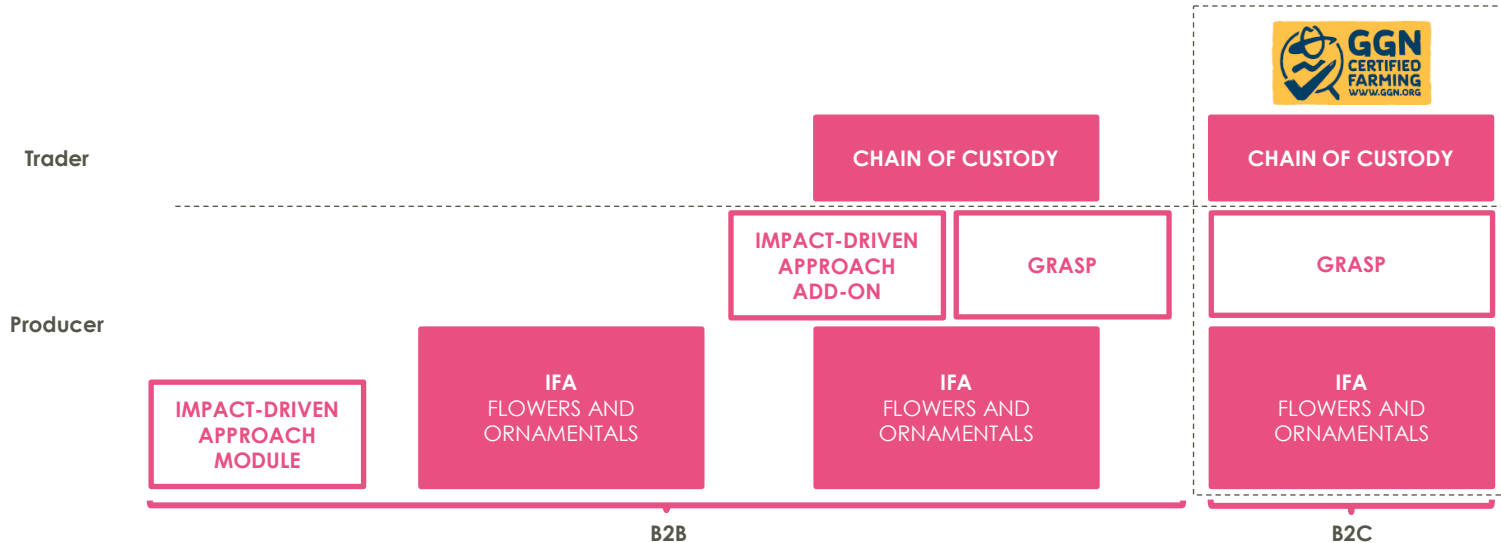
GGN CERTIFIED FARMING WWW.GGN.ORG

Trader

CHAIN OF CUSTODY

CHAIN OF CUSTODY

IMPACT-DRIVEN APPROACH ADD-ON

GRASP

GRASP

Producer

IMPACT-DRIVEN APPROACH MODULE

IFA
FLOWERS AND ORNAMENTALS

IFA
FLOWERS AND ORNAMENTALS

IFA
FLOWERS AND ORNAMENTALS

B2B

B2C